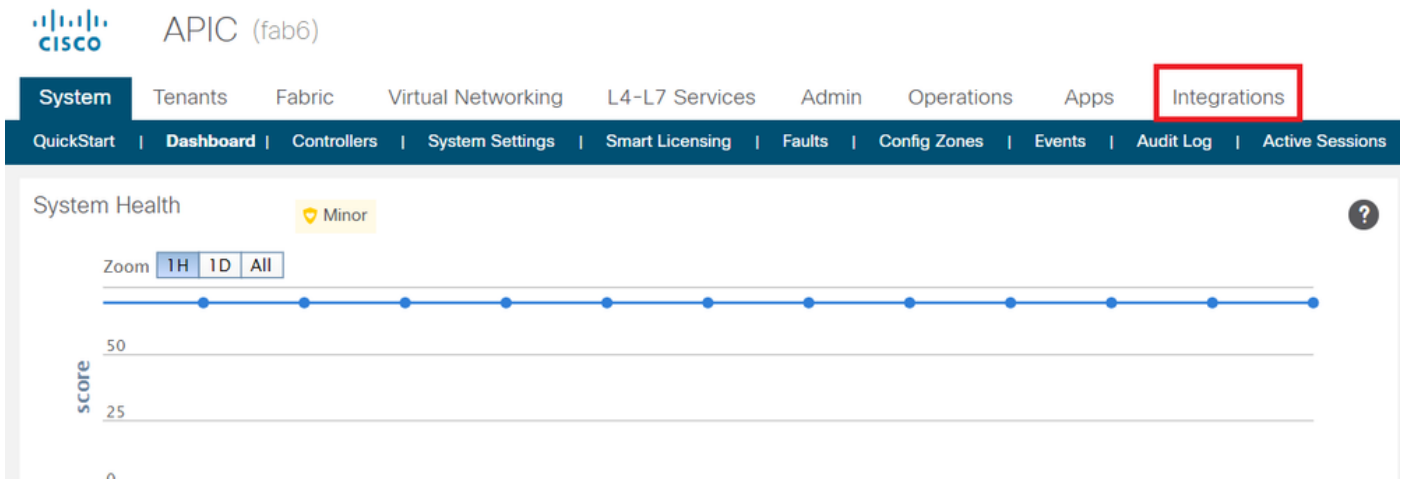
CISCO APIC (fab6)

System Tenants Fabric Virtual Networking L4-L7 Services Admin Operations Apps Integrations

QuickStart | Dashboard | Controllers | System Settings | Smart Licensing | Faults | Config Zones | Events | Audit Log | Active Sessions

System Health Minor

?

Zoom 1H 1D All

50
score
25
0